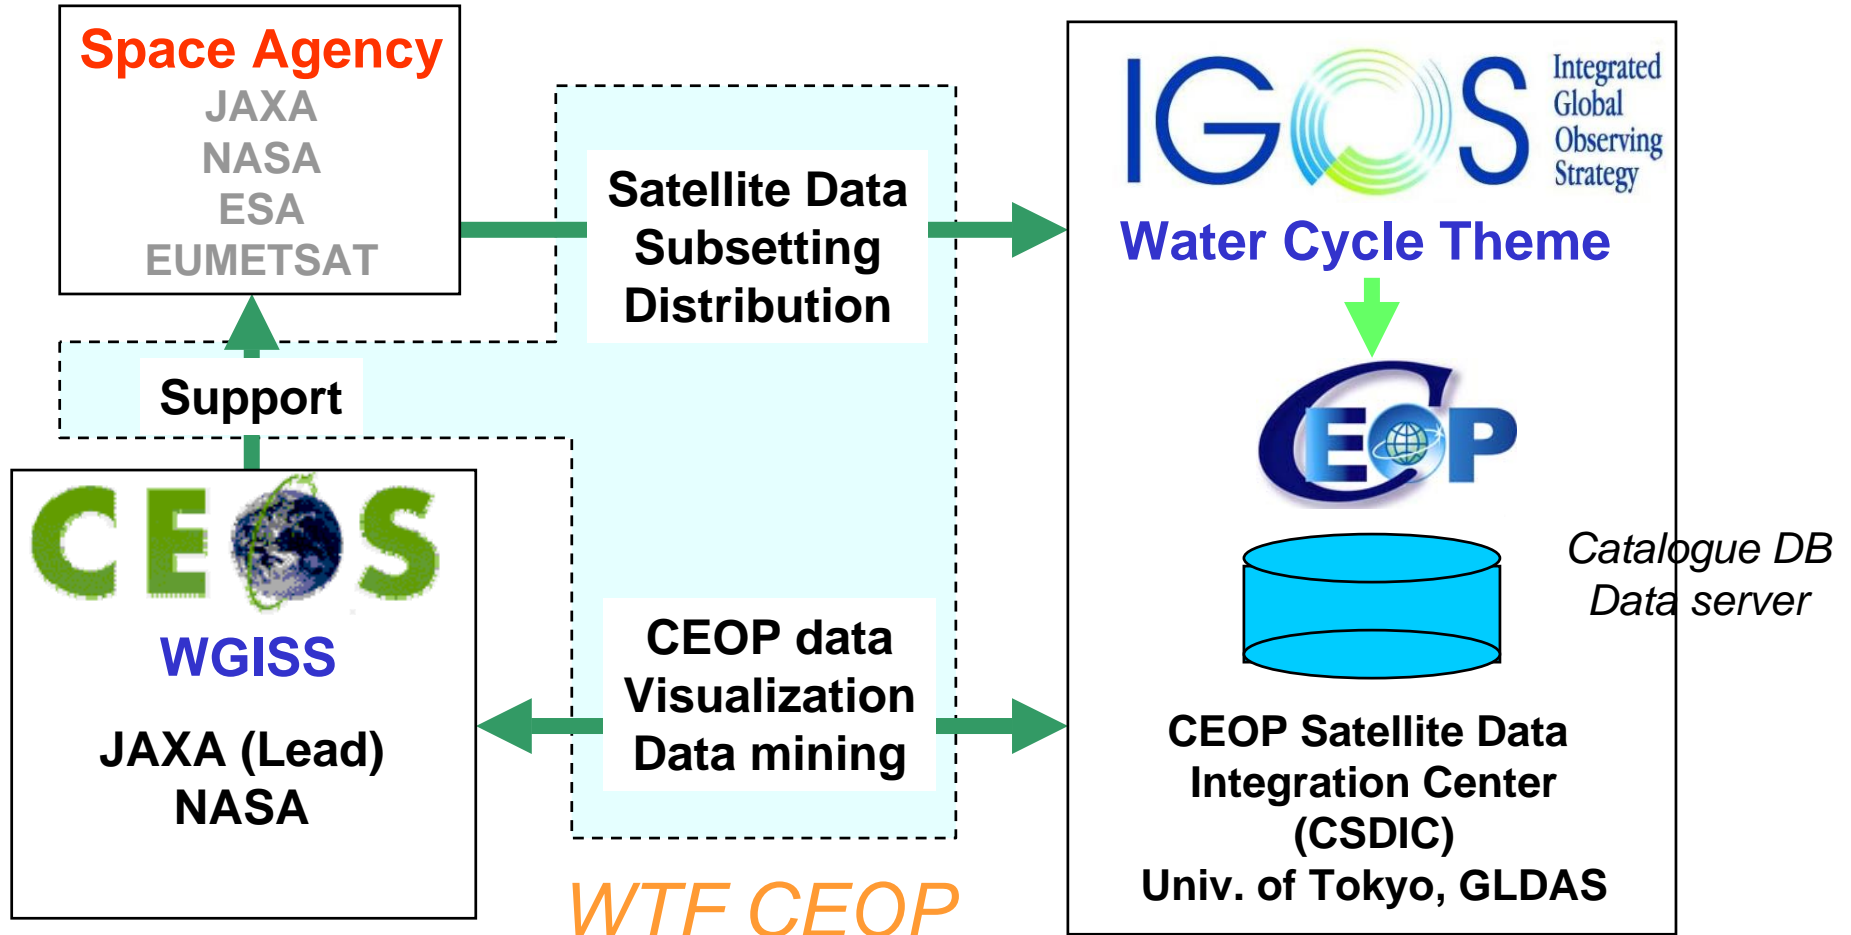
Space Agency
JAXA
NASA
ESA
EUMETSAT

Satellite Data
Subsetting
Distribution

IGOS Integrated Global Observing Strategy

Water Cycle Theme

Support

CEOS

WGISS

JAXA (Lead)
NASA

CEOP

Catalogue DB
Data server

CEOP data
Visualization
Data mining

CEOP Satellite Data
Integration Center
(CSDIC)
Univ. of Tokyo, GLDAS

WTF CEOP